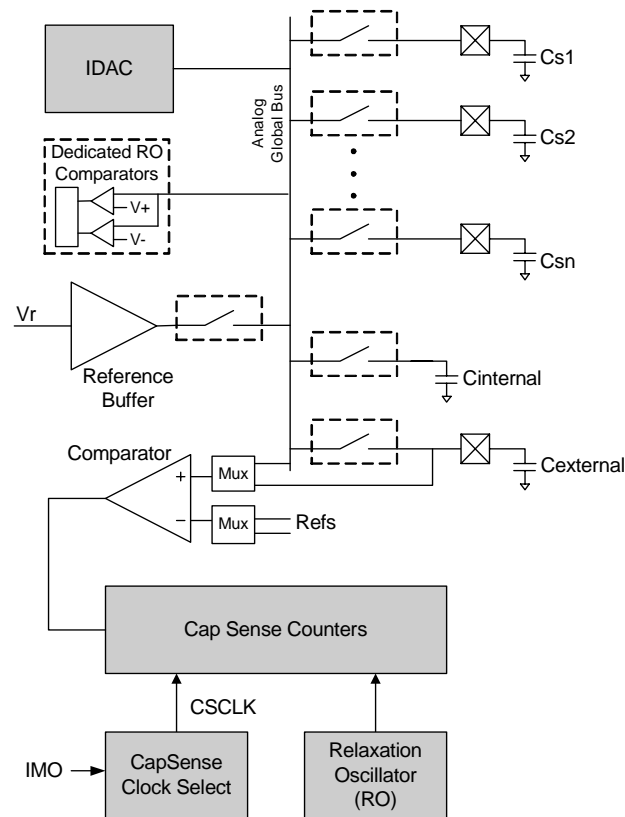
IDAC

Analog Global Bus

Cs1

Cs2

Dedicated RO Comparators

V+

V-

Csn

Vr

Reference Buffer

Cinternal

Comparator

+

Mux

Cexternal

−

Mux

Refs

Cap Sense Counters

CSCLK

IMO

CapSense Clock Select

Relaxation Oscillator (RO)